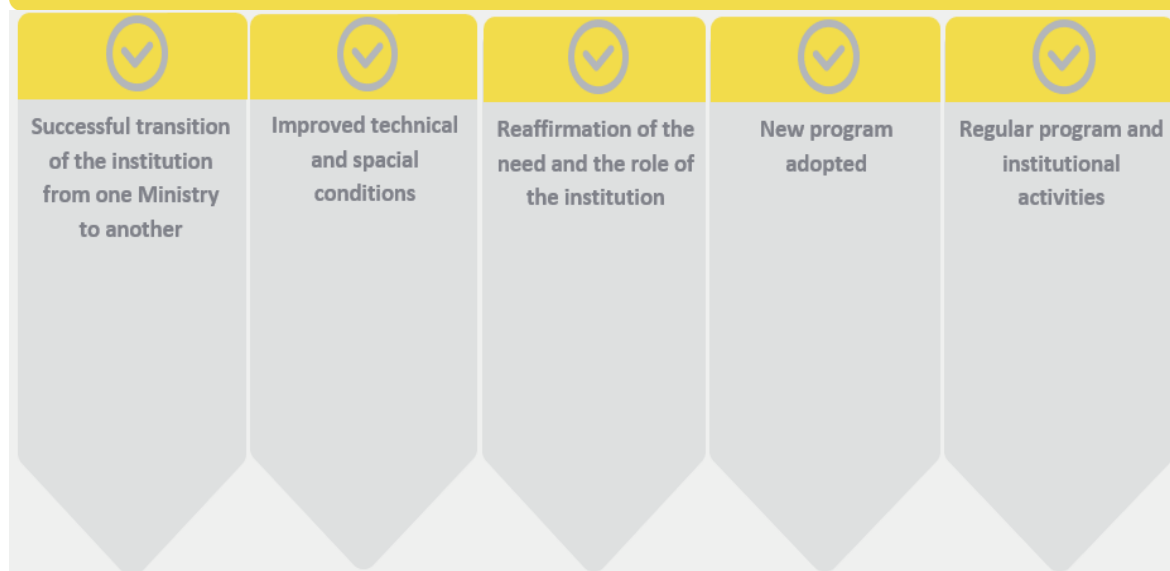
Successful transition of the institution from one Ministry to another

Improved technical and spacial conditions

Reaffirmation of the need and the role of the institution

New program adopted

Regular program and institutional activities